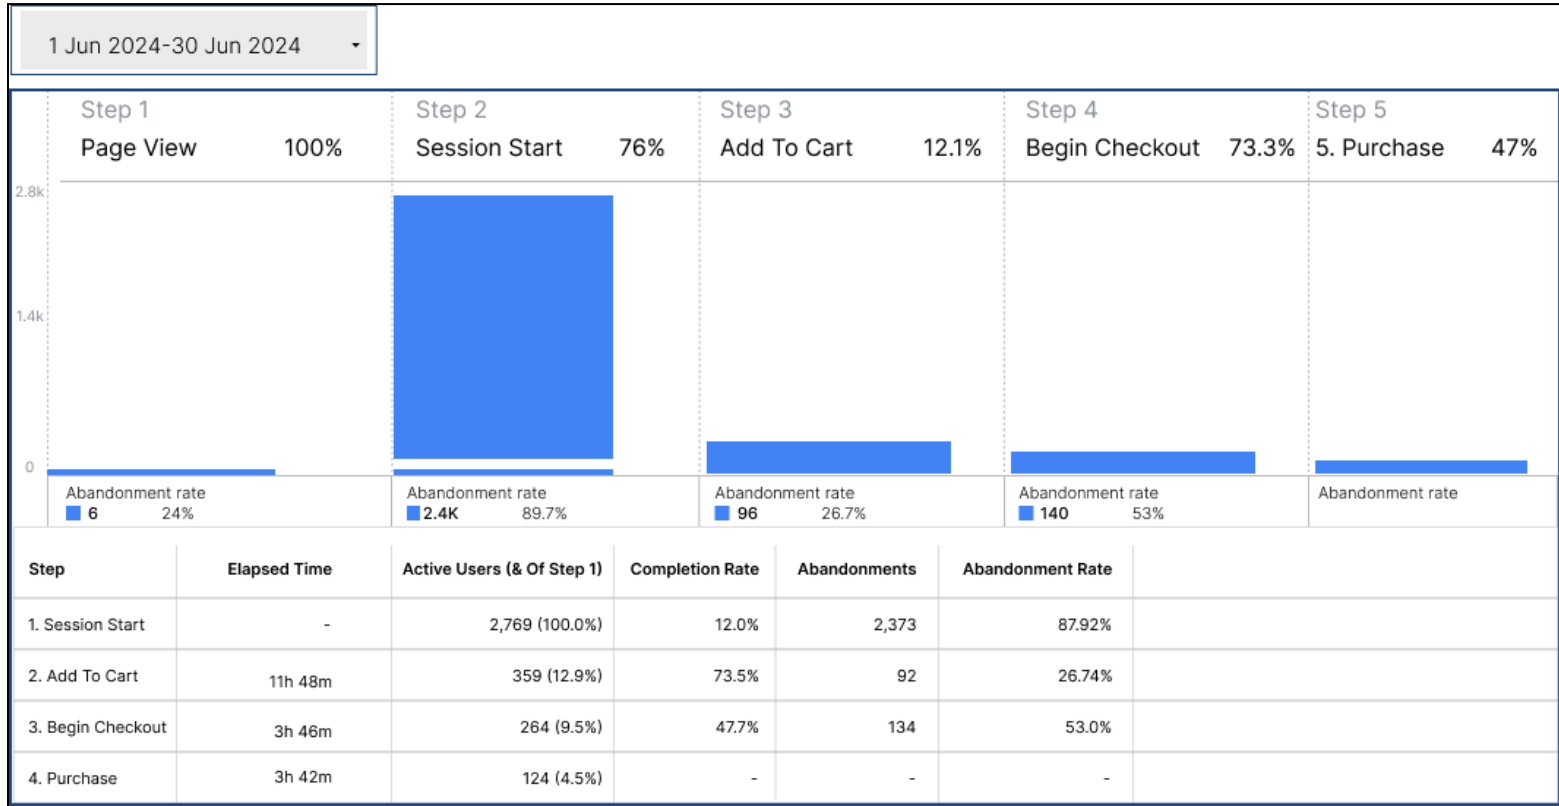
1 Jun 2024-30 Jun 2024 ▾

Step 1
Page View 100%

Step 2
Session Start 76%

Step 3
Add To Cart 12.1%

Step 4
Begin Checkout 73.3%

Step 5
5. Purchase 47%

2.8k
1.4k
0

Abandonment rate
6 24%

Abandonment rate
2.4K 89.7%

Abandonment rate
96 26.7%

Abandonment rate
140 53%

Abandonment rate

| Step | Elapsed Time | Active Users (& Of Step 1) | Completion Rate | Abandonments | Abandonment Rate |
|---|---|---|---|---|---|
| 1. Session Start | - | 2,769 (100.0%) | 12.0% | 2,373 | 87.92% |
| 2. Add To Cart | 11h 48m | 359 (12.9%) | 73.5% | 92 | 26.74% |
| 3. Begin Checkout | 3h 46m | 264 (9.5%) | 47.7% | 134 | 53.0% |
| 4. Purchase | 3h 42m | 124 (4.5%) | - | - | - |